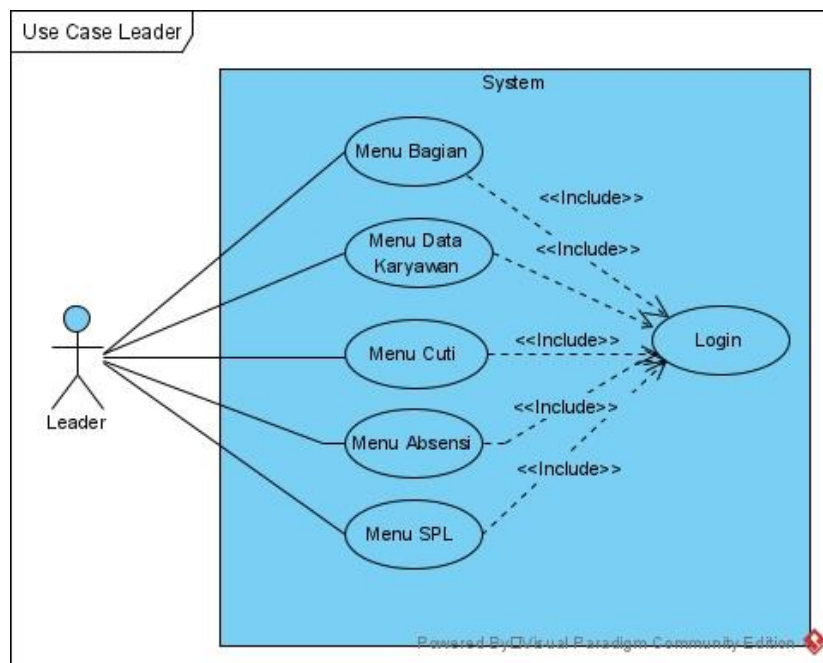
Use Case Leader

System

Menu Bagian

<<Include>>

Menu Data Karyawan

<<Include>>

Menu Cuti

<<Include>>

Login

Leader

Menu Absensi

<<Include>>

<<Include>>

Menu SPL

Powered By Visual Paradigm Community Edition